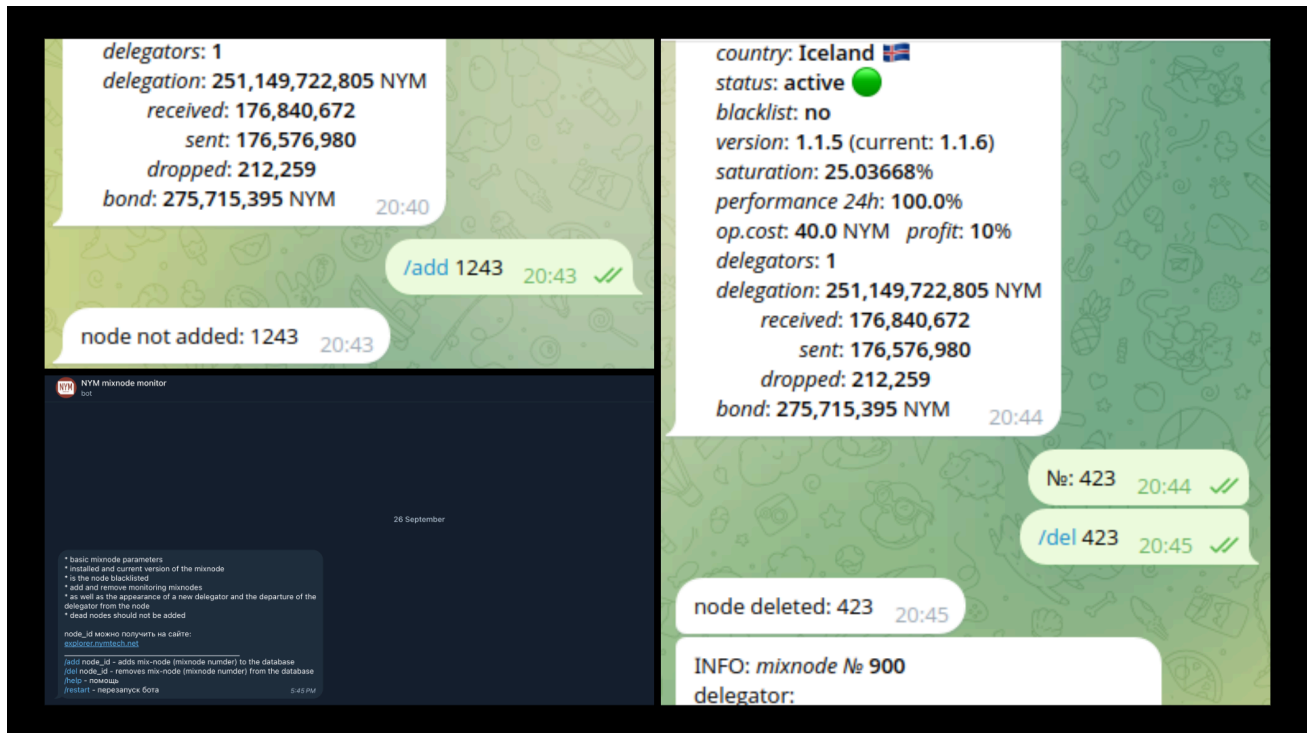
delegators: 1
delegation: 251,149,722,805 NYM
received: 176,840,672
sent: 176,576,980
dropped: 212,259
bond: 275,715,395 NYM 20:40

/add 1243 20:43

node not added: 1243 20:43

NYM mixnode monitor
bot

26 September

* basic mixnode parameters
* installed and current version of the mixnode
* is the node blacklisted
* add and remove monitoring mixnodes
* as well as the appearance of a new delegator and the departure of the delegator from the node
* dead nodes should not be added

node_id можно получить на сайте:
explorer.nymtech.net

/add node_id - adds mix-node (mixnode numder) to the database
/del node_id - removes mix-node (mixnode numder) from the database
/help - помощь
/restart - перезапуск бота 5:45 PM

country: Iceland
status: active
blacklist: no
version: 1.1.5 (current: 1.1.6)
saturation: 25.03668%
performance 24h: 100.0%
op.cost: 40.0 NYM profit: 10%
delegators: 1
delegation: 251,149,722,805 NYM
received: 176,840,672
sent: 176,576,980
dropped: 212,259
bond: 275,715,395 NYM 20:44

№: 423 20:44

/del 423 20:45

node deleted: 423 20:45

INFO: mixnode № 900
delegator: